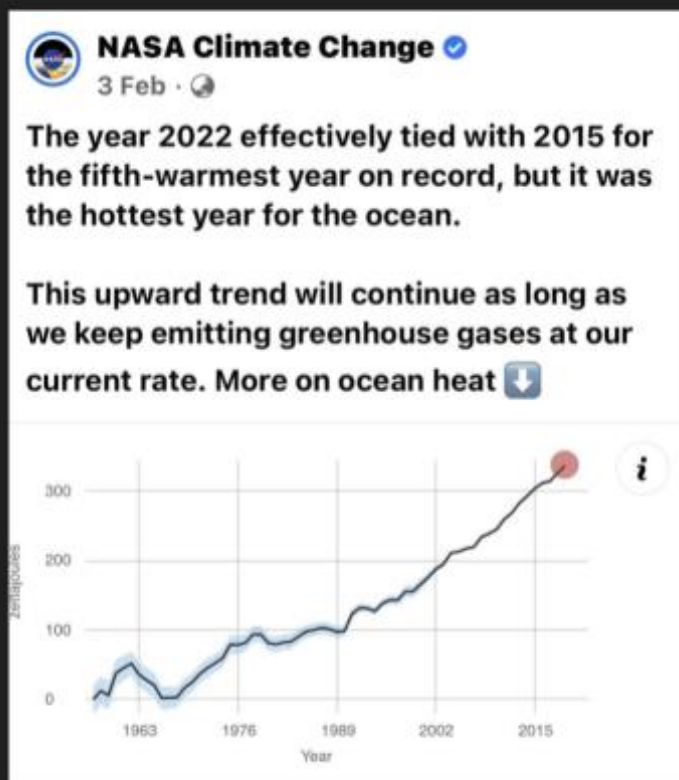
NASA Climate Change
3 Feb ·

The year 2022 effectively tied with 2015 for the fifth-warmest year on record, but it was the hottest year for the ocean.

This upward trend will continue as long as we keep emitting greenhouse gases at our current rate. More on ocean heat ⬇️

i

300
200
100
0
Zettajoules
1963
1976
1989
2002
2015
Year